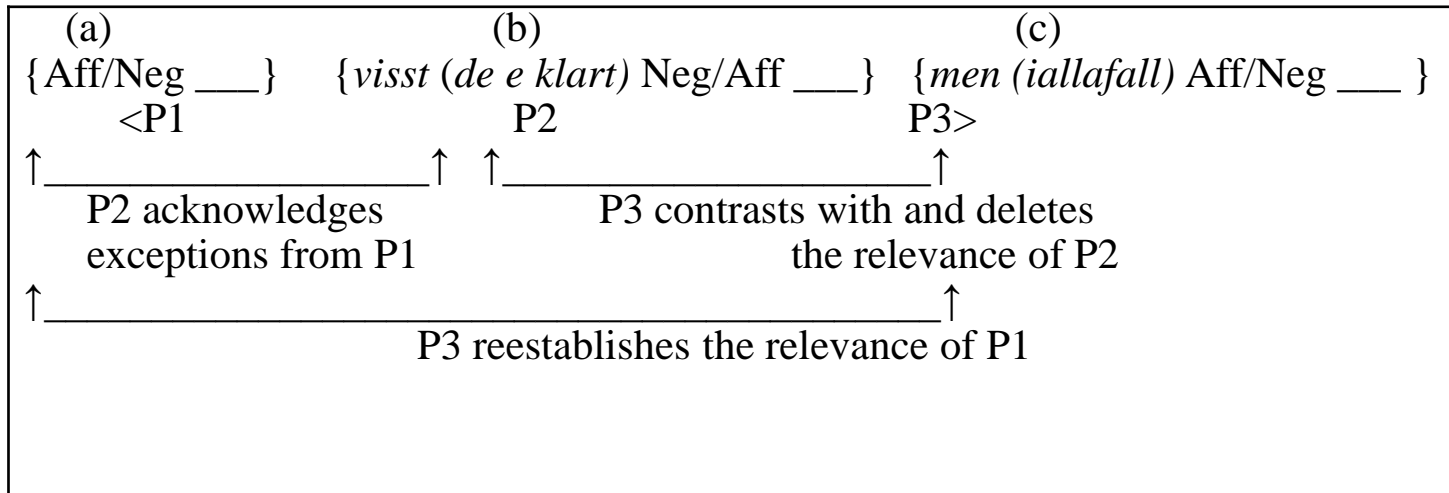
(a) (b) (c)

{Aff/Neg ___} {*visst* (*de e klart*) Neg/Aff ___} {*men (iallafall)* Aff/Neg ___ }

<P1 P2 P3>

↑_________________↑ ↑____________________↑

P2 acknowledges exceptions from P1

P3 contrasts with and deletes the relevance of P2

↑_______________________________________↑

P3 reestablishes the relevance of P1